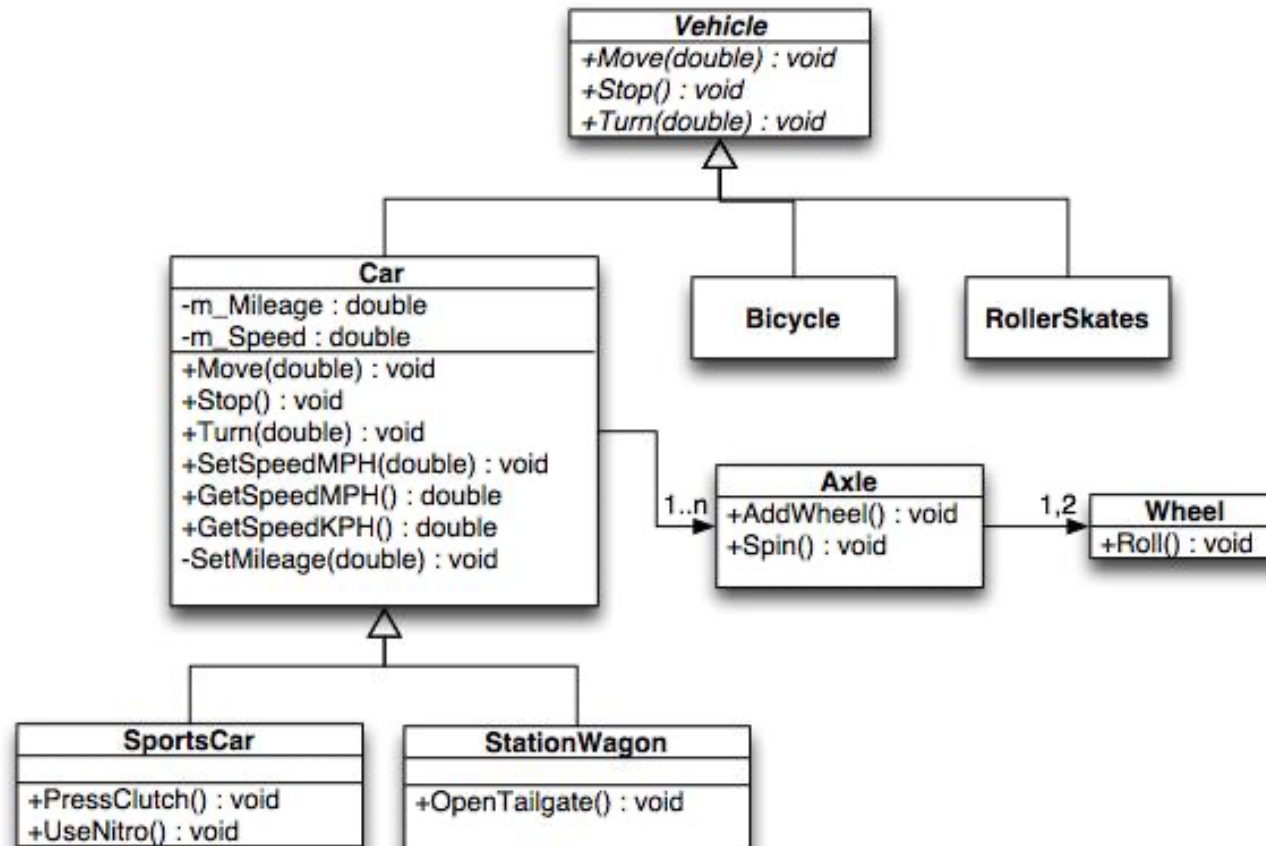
Vehicle
+Move(double) : void
+Stop() : void
+Turn(double) : void

Car
-m_Mileage : double
-m_Speed : double
+Move(double) : void
+Stop() : void
+Turn(double) : void
+SetSpeedMPH(double) : void
+GetSpeedMPH() : double
+GetSpeedKPH() : double
-SetMileage(double) : void

Bicycle

RollerSkates

1..n

Axle
+AddWheel() : void
+Spin() : void

1,2

Wheel
+Roll() : void

SportsCar
+PressClutch() : void
+UseNitro() : void

StationWagon
+OpenTailgate() : void